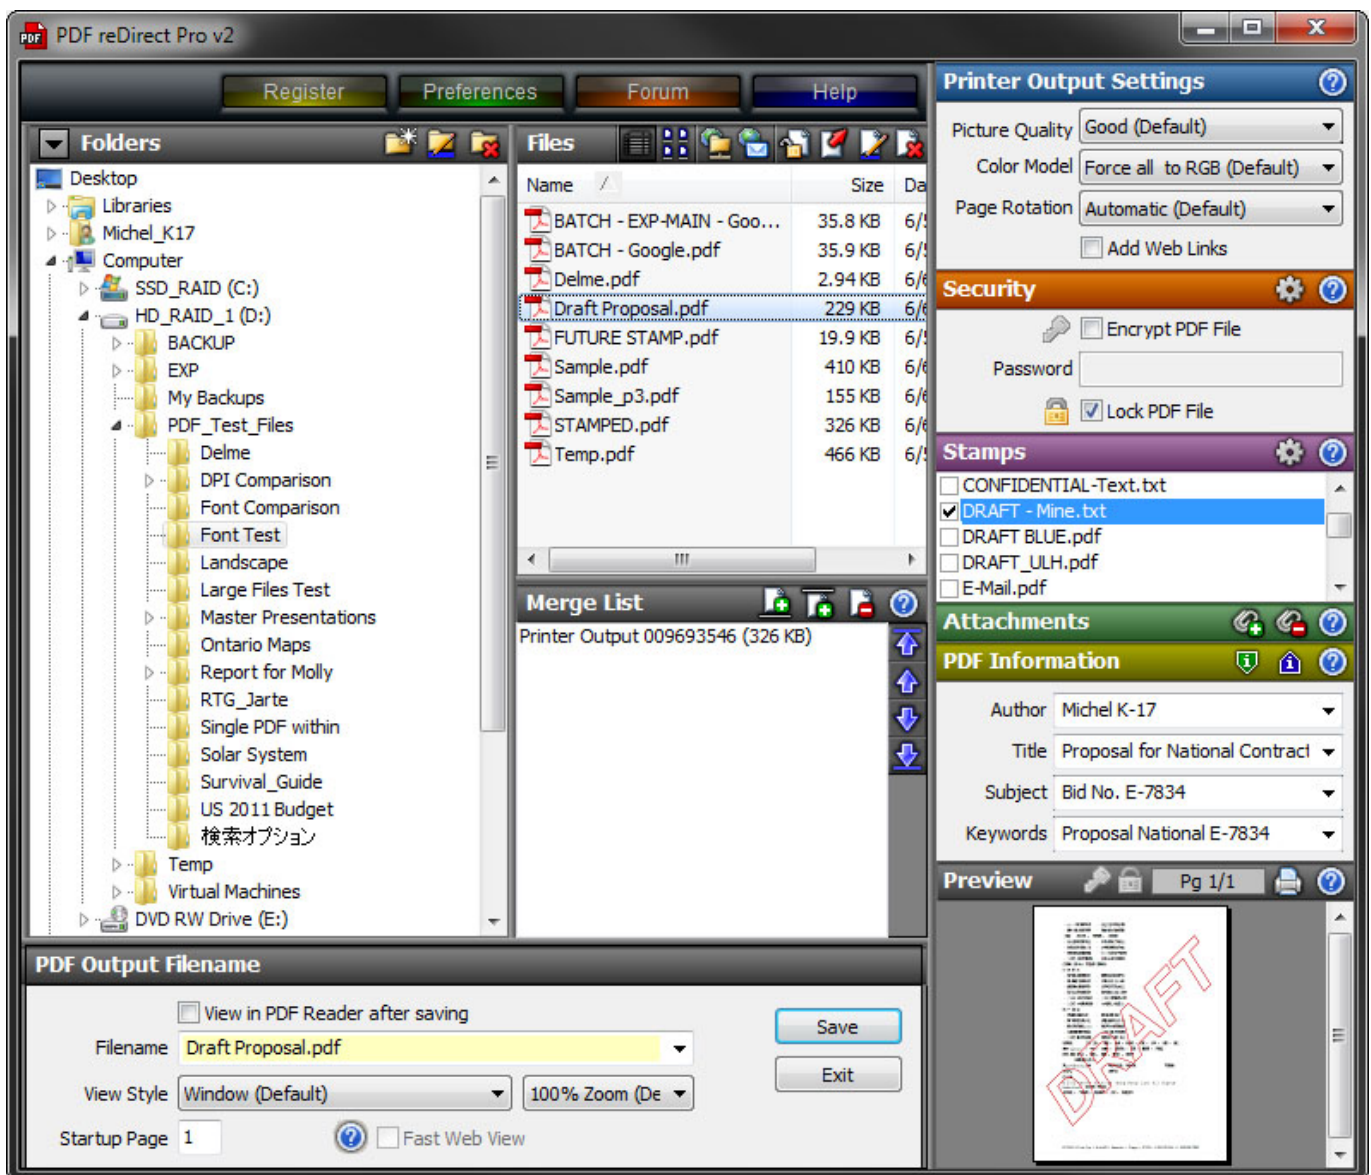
PDF reDirect Pro v2

Register Preferences Forum Help

Folders

Desktop
Libraries
Michel_K17
Computer
SSD_RAID (C:)
HD_RAID_1 (D:)
BACKUP
EXP
My Backups
PDF_Test_Files
Delme
DPI Comparison
Font Comparison
Font Test
Landscape
Large Files Test
Master Presentations
Ontario Maps
Report for Molly
RTG_Jarte
Single PDF within
Solar System
Survival_Guide
US 2011 Budget
検索オプション
Temp
Virtual Machines
DVD RW Drive (E:)

Files

| Name | Size | Da |
|---|---|---|
| BATCH - EXP-MAIN - Goo... | 35.8 KB | 6/ |
| BATCH - Google.pdf | 35.9 KB | 6/ |
| Delme.pdf | 2.94 KB | 6/ |
| Draft Proposal.pdf | 229 KB | 6/ |
| FUTURE STAMP.pdf | 19.9 KB | 6/ |
| Sample.pdf | 410 KB | 6/ |
| Sample_p3.pdf | 155 KB | 6/ |
| STAMPED.pdf | 326 KB | 6/ |
| Temp.pdf | 466 KB | 6/ |

Merge List
Printer Output 009693546 (326 KB)

Printer Output Settings
Picture Quality Good (Default)
Color Model Force all to RGB (Default)
Page Rotation Automatic (Default)
Add Web Links

Security
Encrypt PDF File
Password
Lock PDF File

Stamps
CONFIDENTIAL-Text.txt
DRAFT - Mine.txt
DRAFT BLUE.pdf
DRAFT_ULH.pdf
E-Mail.pdf

Attachments

PDF Information
Author Michel K-17
Title Proposal for National Contract
Subject Bid No. E-7834
Keywords Proposal National E-7834

Preview
Pg 1/1

DRAFT

PDF Output Filename
View in PDF Reader after saving
Filename Draft Proposal.pdf
View Style Window (Default)
100% Zoom (De
Startup Page 1
Fast Web View
Save
Exit